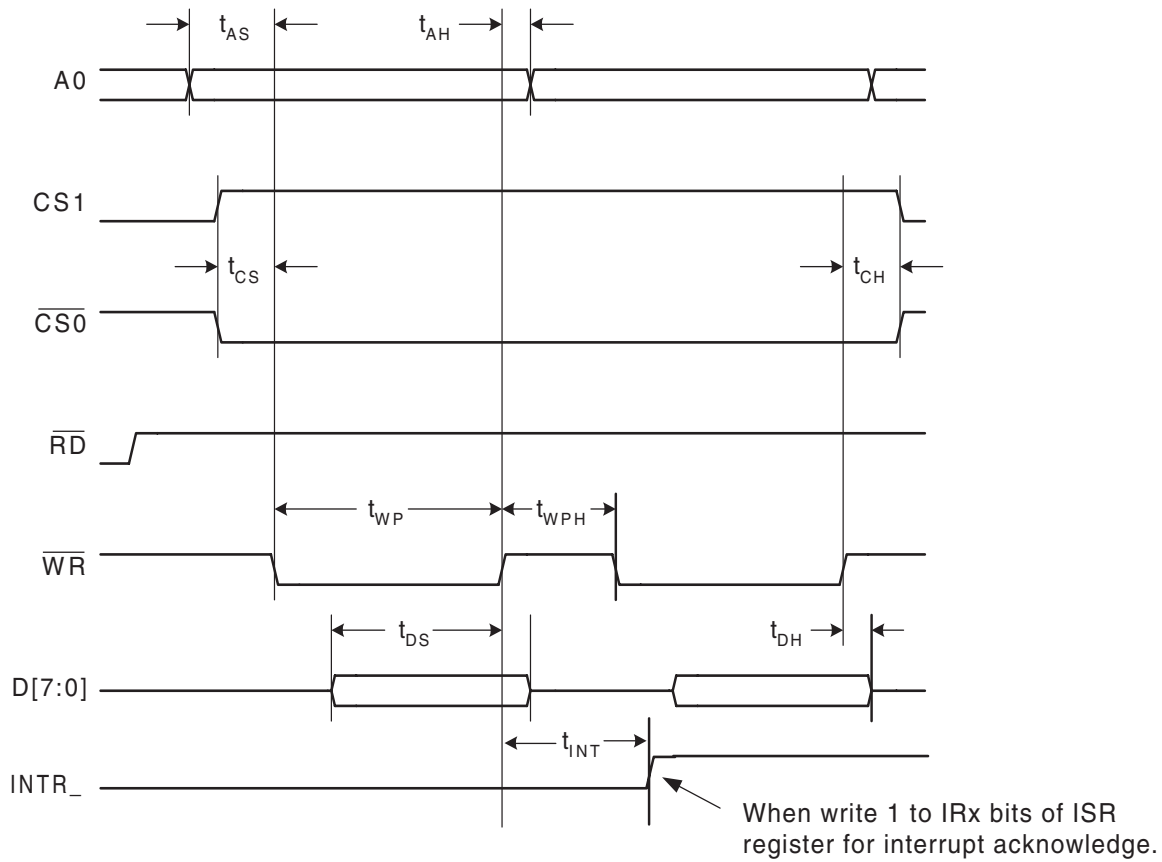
$t_{AS}$ $t_{AH}$

A0

CS1

$t_{CS}$ $t_{CH}$

$\overline{CS0}$

$\overline{RD}$

$t_{WP}$ $t_{WPH}$

$\overline{WR}$

$t_{DS}$ $t_{DH}$

D[7:0]

$t_{INT}$

INTR_

When write 1 to IRx bits of ISR register for interrupt acknowledge.